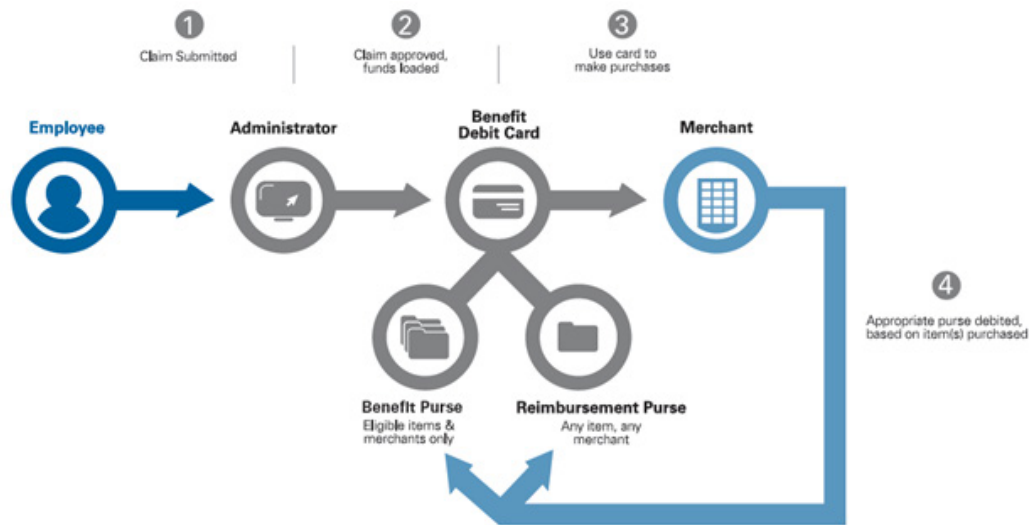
1
Claim Submitted

2
Claim approved, funds loaded

3
Use card to make purchases

Employee

Administrator

Benefit Debit Card

Merchant

4
Appropriate purse debited, based on item(s) purchased

Benefit Purse
Eligible items & merchants only

Reimbursement Purse
Any item, any merchant